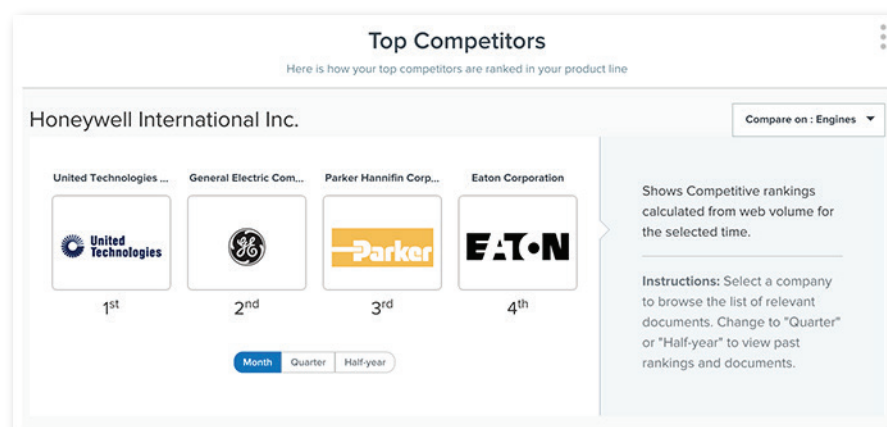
Top Competitors

Here is how your top competitors are ranked in your product line

Honeywell International Inc.

Compare on : Engines

United Technologies ...

General Electric Com...

Parker Hannifin Corp...

Eaton Corporation

United Technologies

GE

Parker

EATON

1st

2nd

3rd

4th

Month | Quarter | Half-year

Shows Competitive rankings calculated from web volume for the selected time.

Instructions: Select a company to browse the list of relevant documents. Change to "Quarter" or "Half-year" to view past rankings and documents.